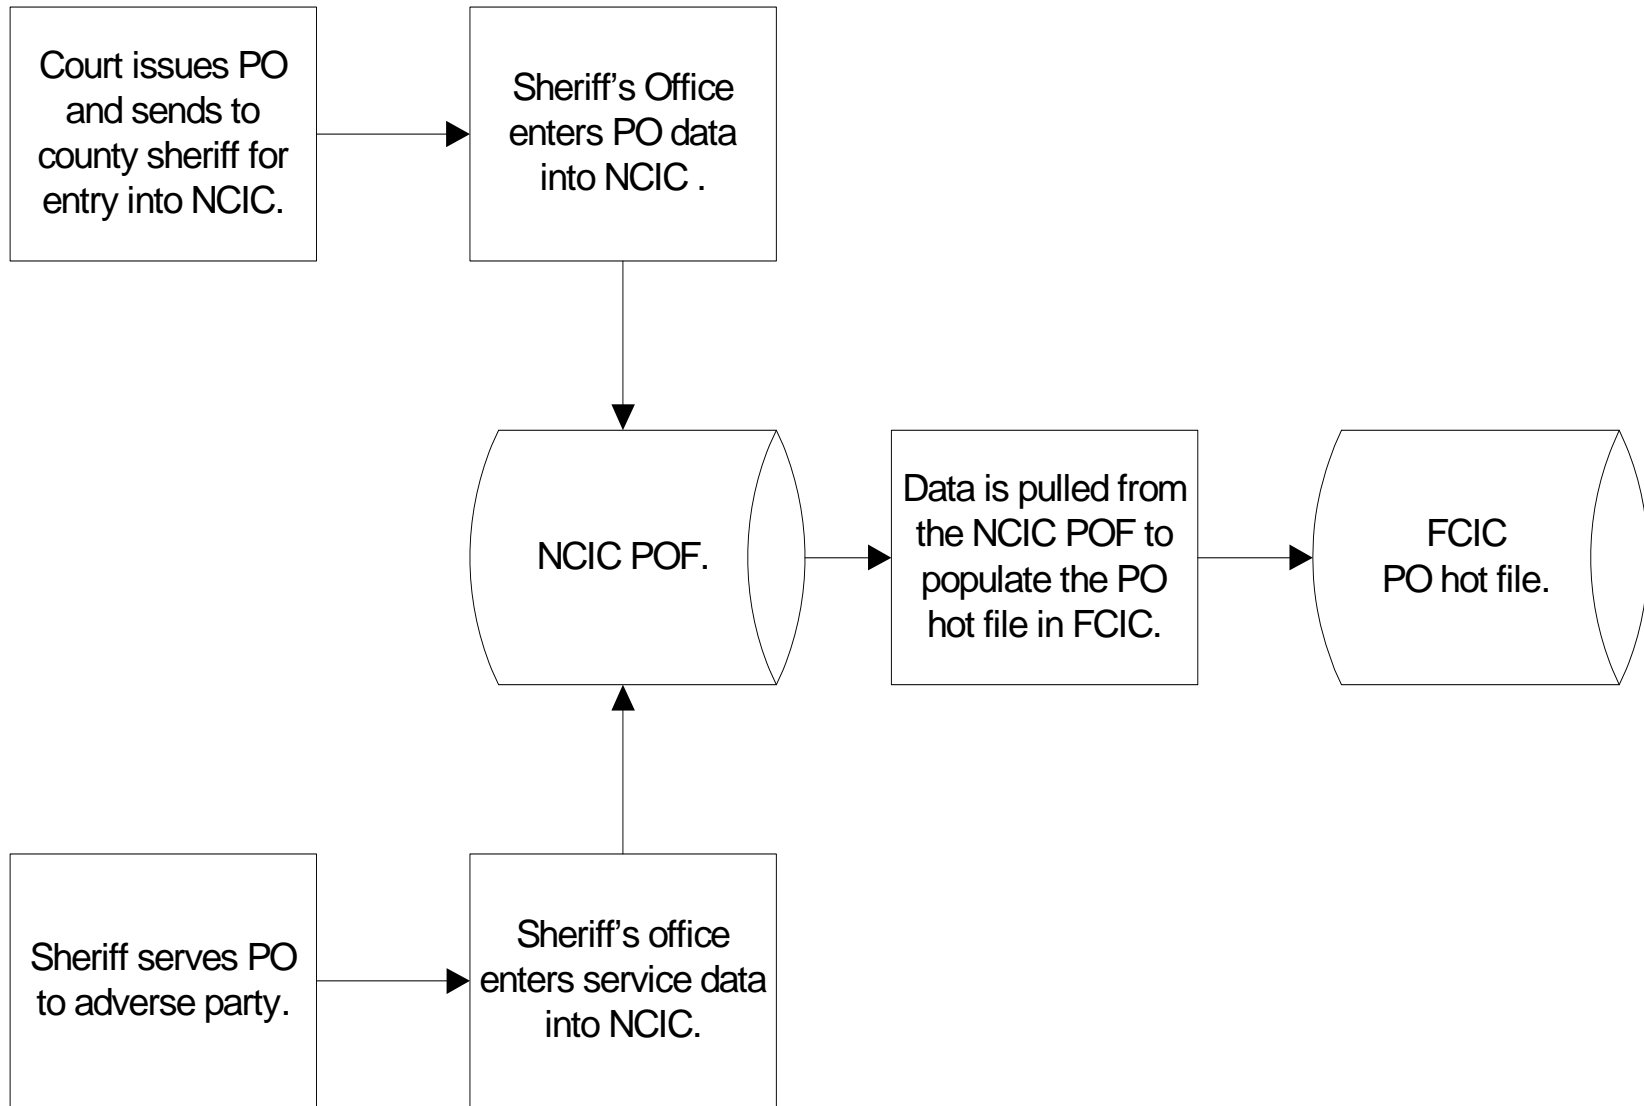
Court issues PO and sends to county sheriff for entry into NCIC.

Sheriff's Office enters PO data into NCIC .

NCIC POF.

Data is pulled from the NCIC POF to populate the PO hot file in FCIC.

FCIC PO hot file.

Sheriff serves PO to adverse party.

Sheriff's office enters service data into NCIC.